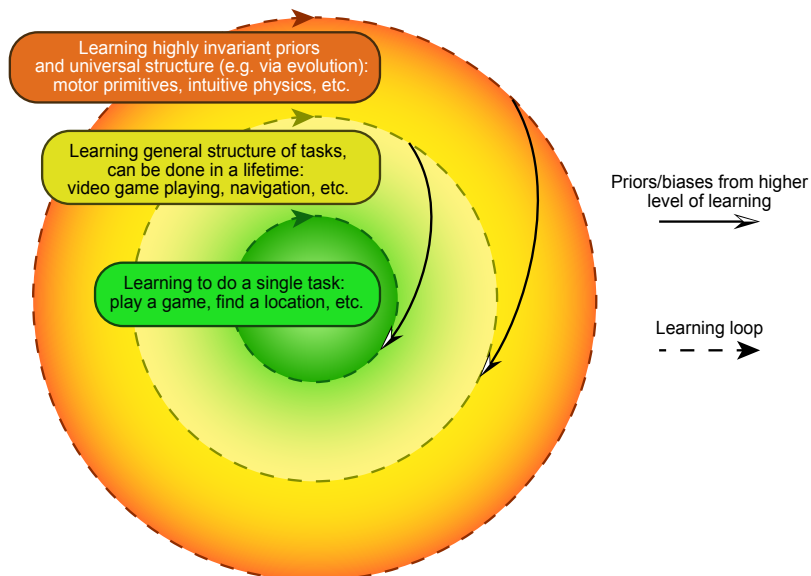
Learning highly invariant priors and universal structure (e.g. via evolution): motor primitives, intuitive physics, etc.

Learning general structure of tasks, can be done in a lifetime: video game playing, navigation, etc.

Learning to do a single task: play a game, find a location, etc.

Priors/biases from higher level of learning

Learning loop